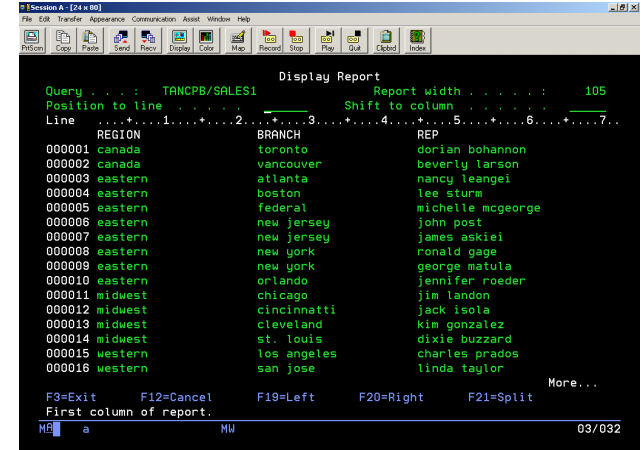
Session A - [24 x 80]

File Edit Transfer Appearance Communication Assist Window Help

PrtScrn Copy Paste Send Recv Display Color Map Record Stop Play Quit Clipbrd Index

Display Report

Query . . . : TANCPB/SALES1 Report width . . . . . : 105

Position to line . . . . . ______ Shift to column . . . . . . ______

Line ....+....1....+....2....+....3....+....4....+....5....+....6....+....7..

| | REGION | BRANCH | REP |
|---|---|---|---|
| 000001 | canada | toronto | dorian bohannon |
| 000002 | canada | vancouver | beverly larson |
| 000003 | eastern | atlanta | nancy leangei |
| 000004 | eastern | boston | lee sturm |
| 000005 | eastern | federal | michelle mcgeorge |
| 000006 | eastern | new jersey | john post |
| 000007 | eastern | new jersey | james askiei |
| 000008 | eastern | new york | ronald gage |
| 000009 | eastern | new york | george matula |
| 000010 | eastern | orlando | jennifer roeder |
| 000011 | midwest | chicago | jim landon |
| 000012 | midwest | cincinnatti | jack isola |
| 000013 | midwest | cleveland | kim gonzalez |
| 000014 | midwest | st. louis | dixie buzzard |
| 000015 | western | los angeles | charles prados |
| 000016 | western | san jose | linda taylor |

More...

F3=Exit F12=Cancel F19=Left F20=Right F21=Split

First column of report.

MA a MW 03/032